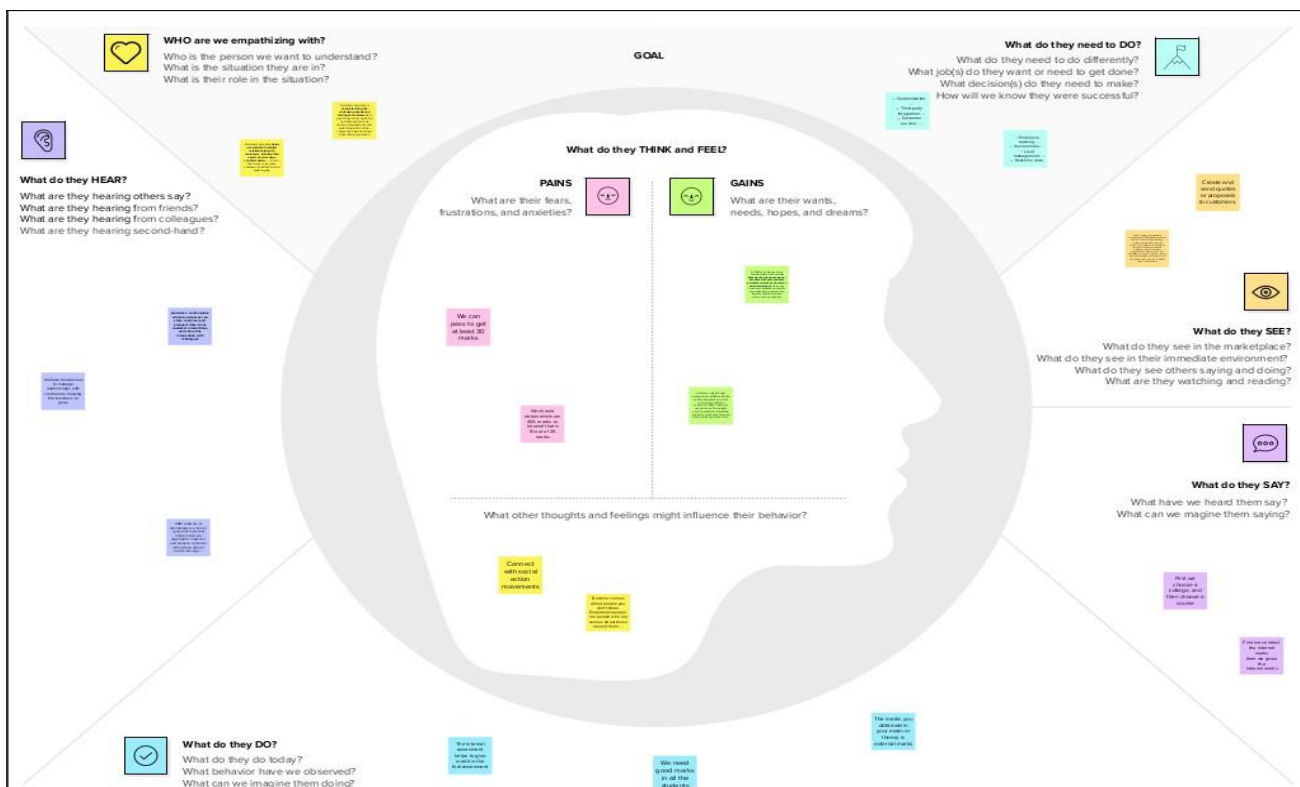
WHO are we empathizing with?
Who is the person we want to understand?
What is the situation they are in?
What is their role in the situation?

GOAL

What do they need to DO?
What do they need to do differently?
What job(s) do they want or need to get done?
What decision(s) do they need to make?
How will we know they were successful?

What do they HEAR?
What are they hearing others say?
What are they hearing from friends?
What are they hearing from colleagues?
What are they hearing second-hand?

What do they THINK and FEEL?

PAINS
What are their fears, frustrations, and anxieties?

GAINS
What are their wants, needs, hopes, and dreams?

We can pass to get at least 30 marks.

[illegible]

Create and send quotes or proposals to customers

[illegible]

What do they SEE?
What do they see in the marketplace?
What do they see in their immediate environment?
What do they see others saying and doing?
What are they watching and reading?

What do they SAY?
What have we heard them say?
What can we magine them saying?

What other thoughts and feelings might influence their behavior?

Connect with social action movements

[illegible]

First we choose a college, and then choose a course

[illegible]

What do they DO?
What do they do today?
What behavior have we observed?
What can we imagine them doing?

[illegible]

We need good marks in all the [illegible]

The marks you obtained in your main or theory a external marks